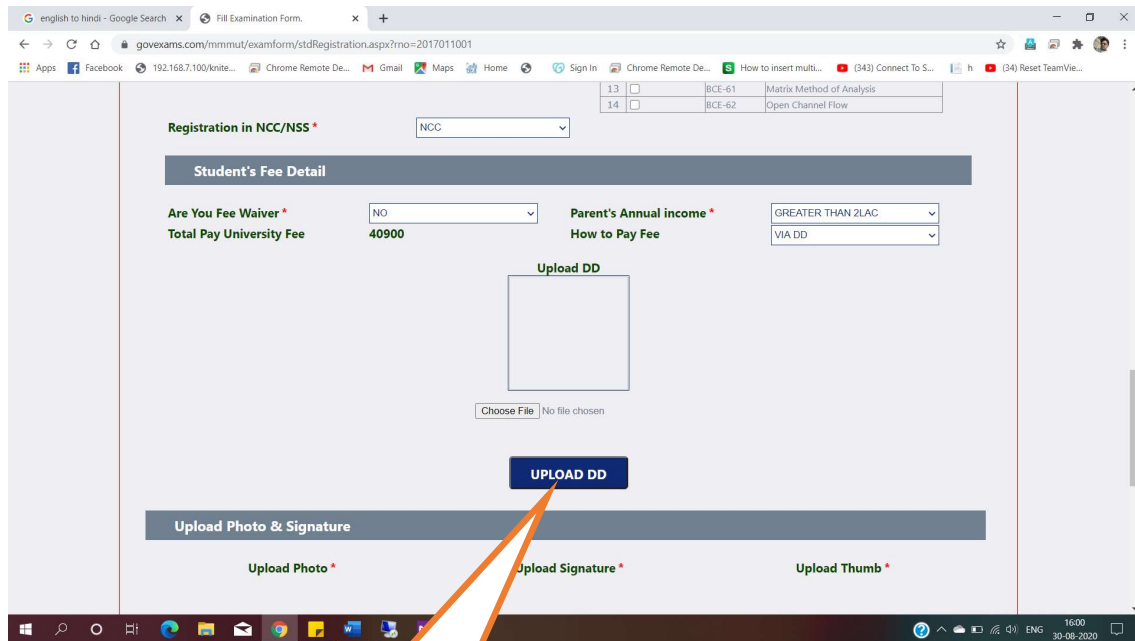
english to hindi - Google Search ×
Fill Examination Form. ×
+

govexams.com/mmmut/examform/stdRegistration.aspx?rno=2017011001

Apps | Facebook | 192.168.7.100/knite... | Chrome Remote De... | Gmail | Maps | Home | Sign In | Chrome Remote De... | How to insert multi... | (343) Connect To S... | h | (34) Reset TeamVie...

| 13 | ☐ | BCE-61 | Matrix Method of Analysis |
|---|---|---|---|
| 14 | ☐ | BCE-62 | Open Channel Flow |

Registration in NCC/NSS * NCC

Student's Fee Detail

Are You Fee Waiver * NO
Parent's Annual income * GREATER THAN 2LAC
Total Pay University Fee 40900
How to Pay Fee VIA DD

Upload DD

Choose File No file chosen

UPLOAD DD

Upload Photo & Signature

Upload Photo *
Upload Signature *
Upload Thumb *

ENG 16:00 30-08-2020